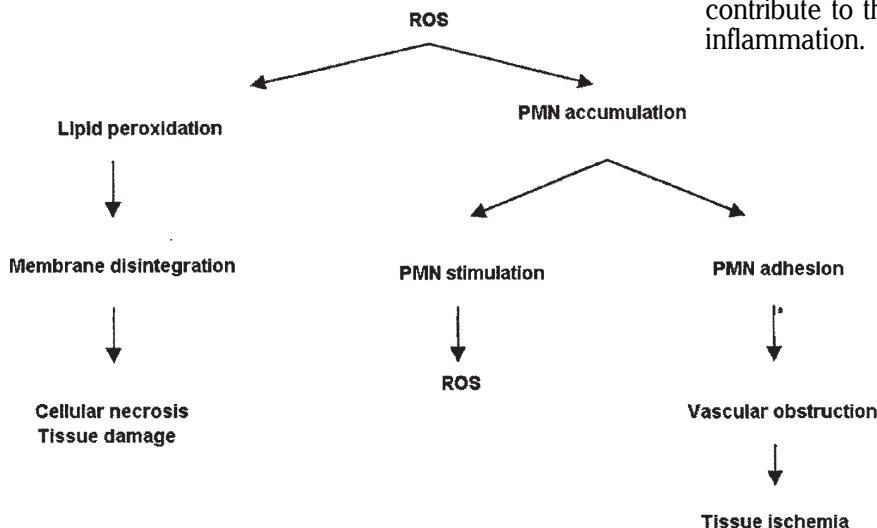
contribute to th
inflammation.

ROS

Lipid peroxidation

Membrane disintegration

Cellular necrosis
Tissue damage

PMN accumulation

PMN stimulation

ROS

PMN adhesion

Vascular obstruction

Tissue ischemia